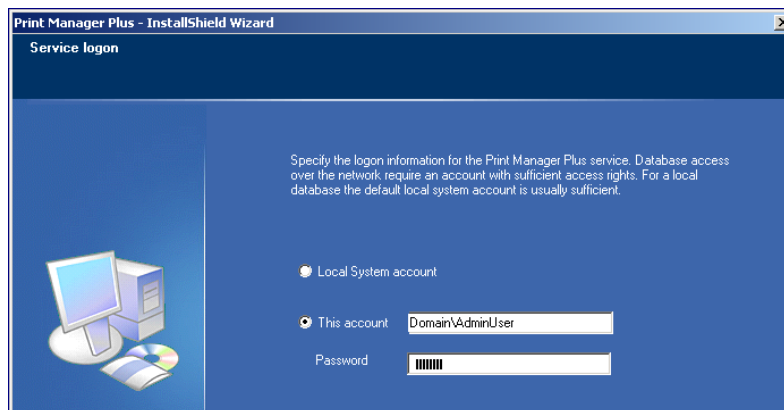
Print Manager Plus - InstallShield Wizard

Service logon

Specify the logon information for the Print Manager Plus service. Database access over the network require an account with sufficient access rights. For a local database the default local system account is usually sufficient.

Local System account

This account Domain\AdminUser

Password ||||||||